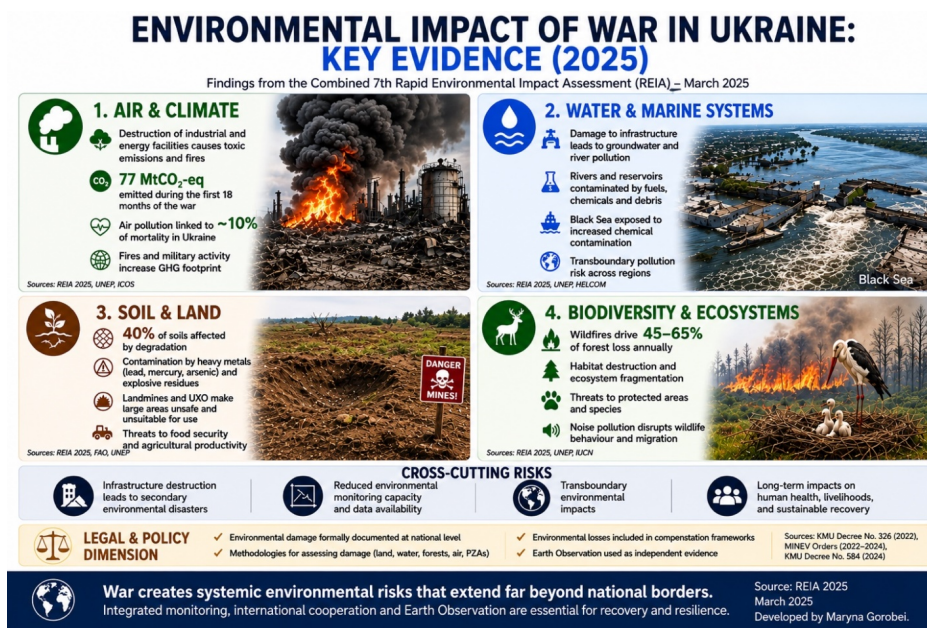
ENVIRONMENTAL IMPACT OF WAR IN UKRAINE: KEY EVIDENCE (2025)

Findings from the Combined 7th Rapid Environmental Impact Assessment (REIA) – March 2025

1. AIR & CLIMATE

Destruction of industrial and energy facilities causes toxic emissions and fires

$CO_2$ 77 $MtCO_2$-eq emitted during the first 18 months of the war

Air pollution linked to ~10% of mortality in Ukraine

Fires and military activity increase GHG footprint

Sources: REIA 2025, UNEP, ICOS

2. WATER & MARINE SYSTEMS

Damage to infrastructure leads to groundwater and river pollution

Rivers and reservoirs contaminated by fuels, chemicals and debris

Black Sea exposed to increased chemical contamination

Transboundary pollution risk across regions

Sources: REIA 2025, UNEP, HELCOM

Black Sea

3. SOIL & LAND

40% of soils affected by degradation

Contamination by heavy metals (lead, mercury, arsenic) and explosive residues

Landmines and UXO make large areas unsafe and unsuitable for use

Threats to food security and agricultural productivity

Sources: REIA 2025, FAO, UNEP

DANGER MINES!

4. BIODIVERSITY & ECOSYSTEMS

Wildfires drive 45–65% of forest loss annually

Habitat destruction and ecosystem fragmentation

Threats to protected areas and species

Noise pollution disrupts wildlife behaviour and migration

Sources: REIA 2025, UNEP, IUCN

CROSS-CUTTING RISKS

Infrastructure destruction leads to secondary environmental disasters

Reduced environmental monitoring capacity and data availability

Transboundary environmental impacts

Long-term impacts on human health, livelihoods, and sustainable recovery

LEGAL & POLICY DIMENSION

✓ Environmental damage formally documented at national level
✓ Methodologies for assessing damage (land, water, forests, air, PZAs)
✓ Environmental losses included in compensation frameworks
✓ Earth Observation used as independent evidence

Sources: KMU Decree No. 326 (2022), MINEV Orders (2022–2024), KMU Decree No. 584 (2024)

War creates systemic environmental risks that extend far beyond national borders.
Integrated monitoring, international cooperation and Earth Observation are essential for recovery and resilience.

Source: REIA 2025
March 2025
Developed by Maryna Gorobei.